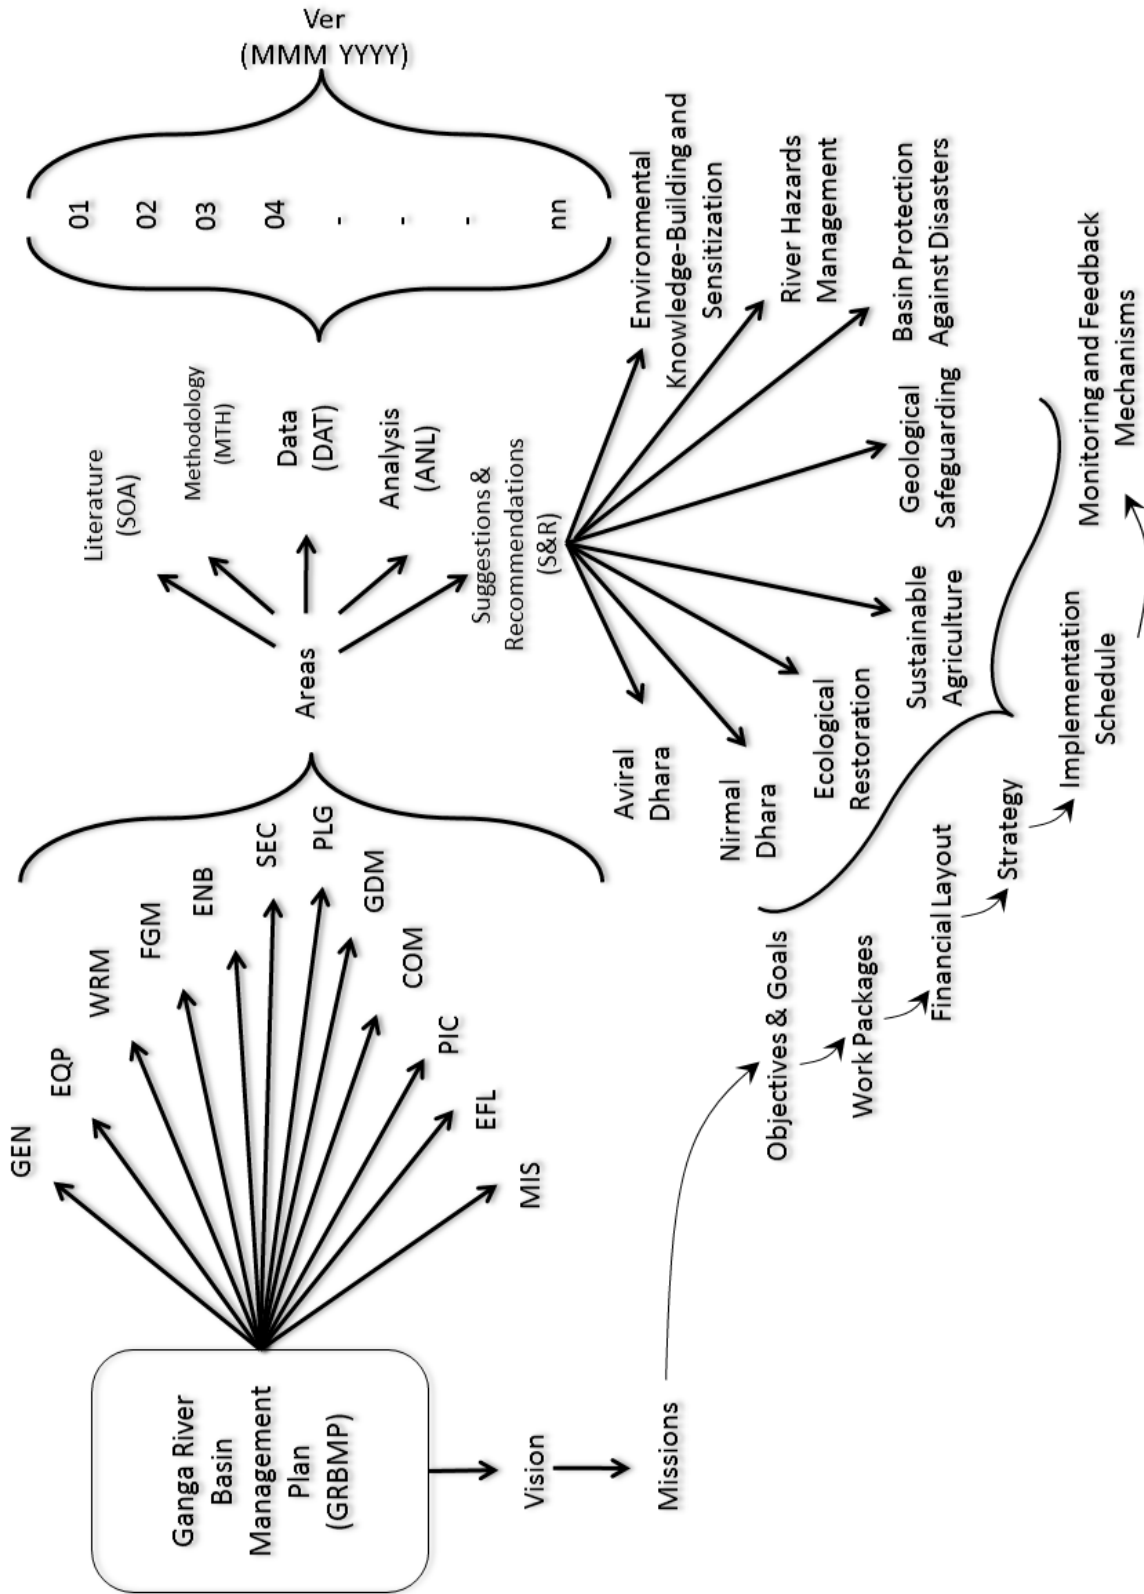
Ganga River Basin Management Plan (GRBMP)

GEN
EQP
WRM
FGM
ENB
SEC
PLG
GDM
COM
PIC
EFL
MIS

Areas

Literature (SOA)
Methodology (MTH)
Data (DAT)
Analysis (ANL)
Suggestions & Recommendations (S&R)

01
02
03
04
-
-
-
nn

Ver (MMM YYYY)

Aviral Dhara
Nirmal Dhara
Ecological Restoration
Sustainable Agriculture
Geological Safeguarding
Basin Protection Against Disasters
River Hazards Management
Environmental Knowledge-Building and Sensitization

Vision
Missions
Objectives & Goals
Work Packages
Financial Layout
Strategy
Implementation Schedule
Monitoring and Feedback Mechanisms